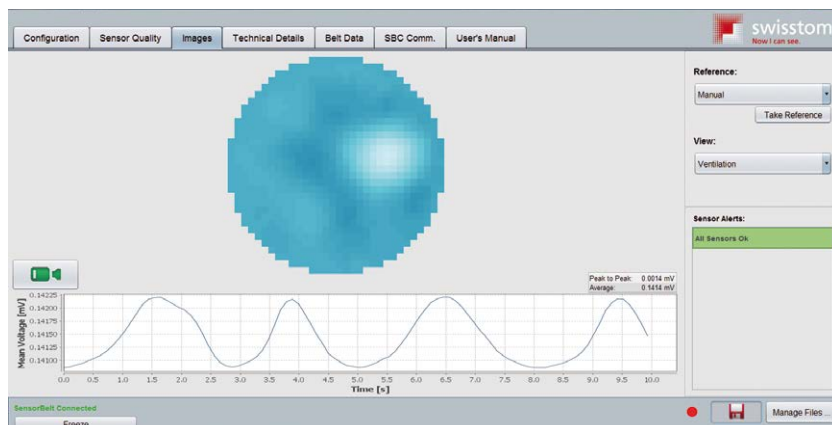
Configuration | Sensor Quality | Images | Technical Details | Belt Data | SBC Comm. | User's Manual

swisstom
Now I can see.

Reference:
Manual
Take Reference

View:
Ventilation

Sensor Alerts:
All Sensors Ok

Peak to Peak: 0.0014 mV
Average: 0.1414 mV

Mean Voltage [mV]
0.14225
0.14200
0.14175
0.14150
0.14125
0.14100

0.0 0.5 1.0 1.5 2.0 2.5 3.0 3.5 4.0 4.5 5.0 5.5 6.0 6.5 7.0 7.5 8.0 8.5 9.0 9.5 10.0
Time [s]

SensorBelt Connected
Freeze

Manage Files ...